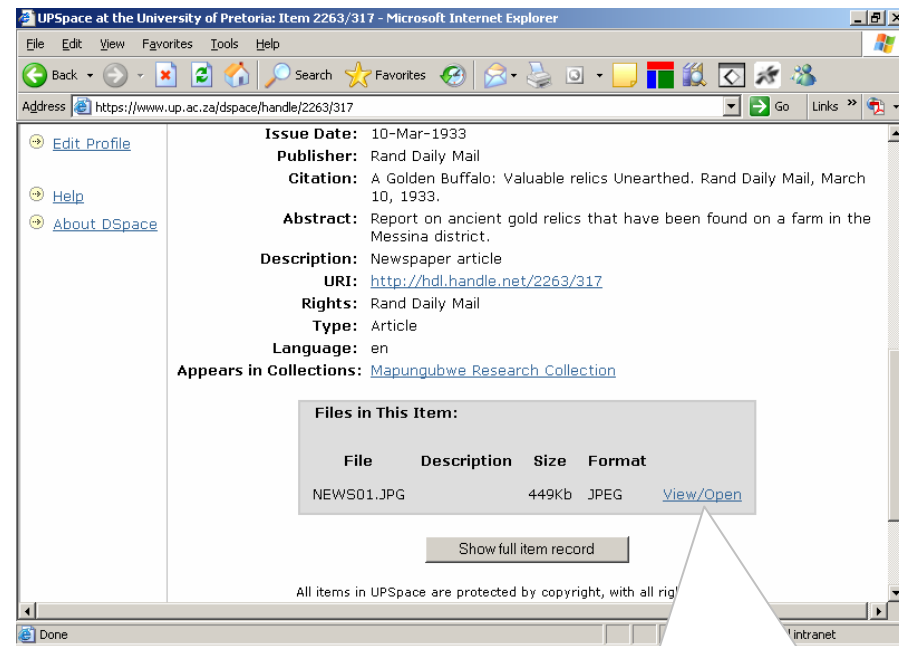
UPSpace at the University of Pretoria: Item 2263/317 - Microsoft Internet Explorer

File Edit View Favorites Tools Help

Back Search Favorites

Address https://www.up.ac.za/dspace/handle/2263/317 Go Links »

Edit Profile

Help

About DSpace

Issue Date: 10-Mar-1933

Publisher: Rand Daily Mail

Citation: A Golden Buffalo: Valuable relics Unearthed. Rand Daily Mail, March 10, 1933.

Abstract: Report on ancient gold relics that have been found on a farm in the Messina district.

Description: Newspaper article

URI: http://hdl.handle.net/2263/317

Rights: Rand Daily Mail

Type: Article

Language: en

Appears in Collections: Mapungubwe Research Collection

Files in This Item:

| File | Description | Size | Format | |
|---|---|---|---|---|
| NEWS01.JPG | | 449Kb | JPEG | View/Open |

Show full item record

All items in UPSpace are protected by copyright, with all rig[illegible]

Done

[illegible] intranet